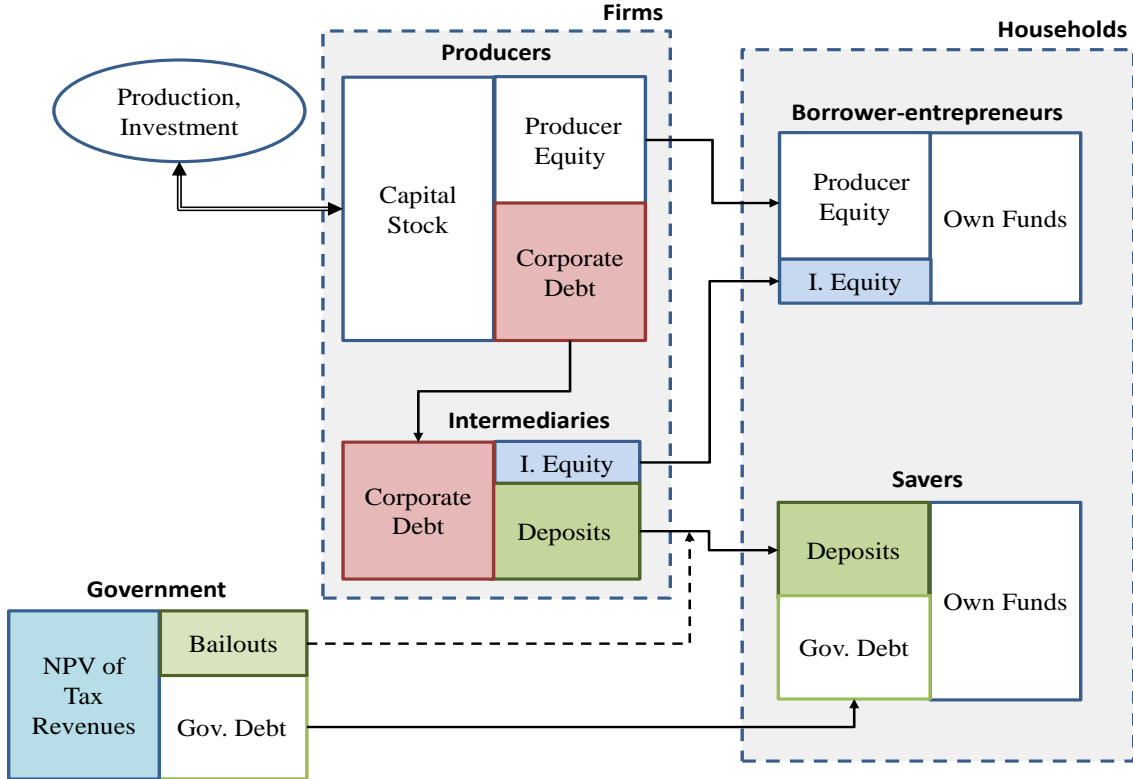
Firms

Producers

Production, Investment

Capital Stock

Producer Equity

Corporate Debt

Intermediaries

Corporate Debt

I. Equity

Deposits

Households

Borrower-entrepreneurs

Producer Equity

I. Equity

Own Funds

Savers

Deposits

Gov. Debt

Own Funds

Government

NPV of Tax Revenues

Bailouts

Gov. Debt